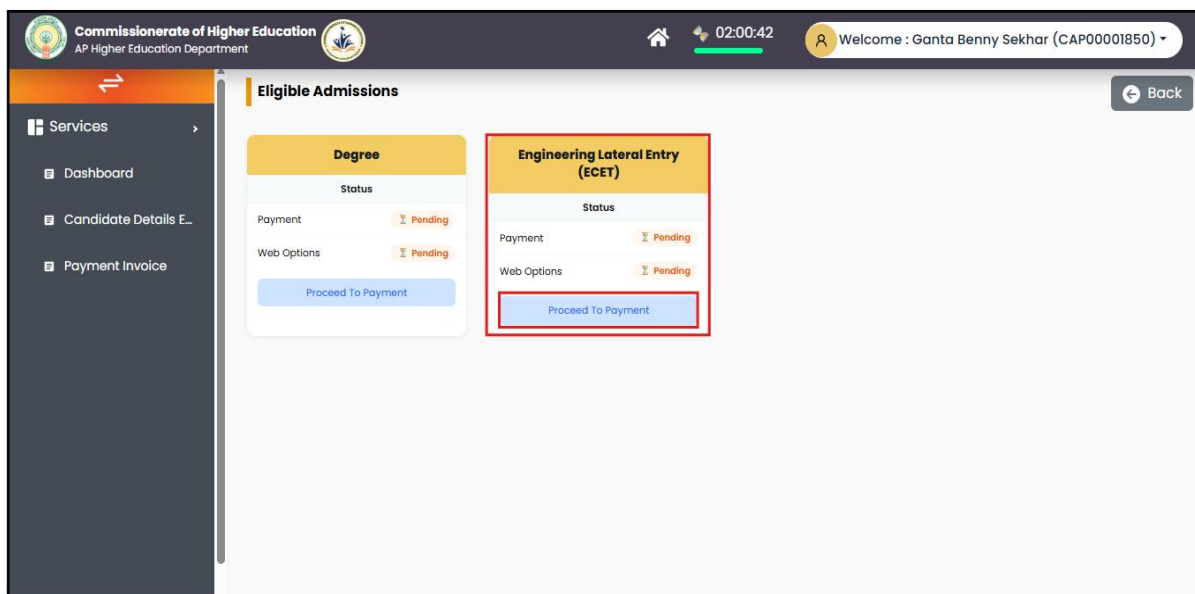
Commissionerate of Higher Education
AP Higher Education Department

02:00:42

Welcome : Ganta Benny Sekhar (CAP00001850)

Services

Dashboard

Candidate Details E...

Payment Invoice

Eligible Admissions

Back

Degree

Status

Payment Pending

Web Options Pending

Proceed To Payment

Engineering Lateral Entry (ECET)

Status

Payment Pending

Web Options Pending

Proceed To Payment